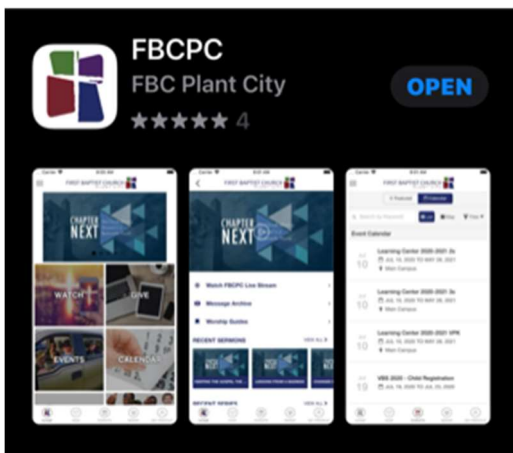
FBCPC
FBC Plant City
OPEN
★★★★★ 4

FIRST BAPTIST CHURCH
CHAPTER NEXT
WATCH
GIVE
EVENTS
CALENDAR

FIRST BAPTIST CHURCH
CHAPTER NEXT
Watch FBCPC Live Stream
Message Archive
Worship Guides
RECENT SERMONS
VIEW ALL

FIRST BAPTIST CHURCH
Event Calendar
Learning Center 2020-2021 3s
Main Campus
Learning Center 2020-2021 3s
Main Campus
Learning Center 2020-2021 VPK
Main Campus
VBS 2020 - Child Registration